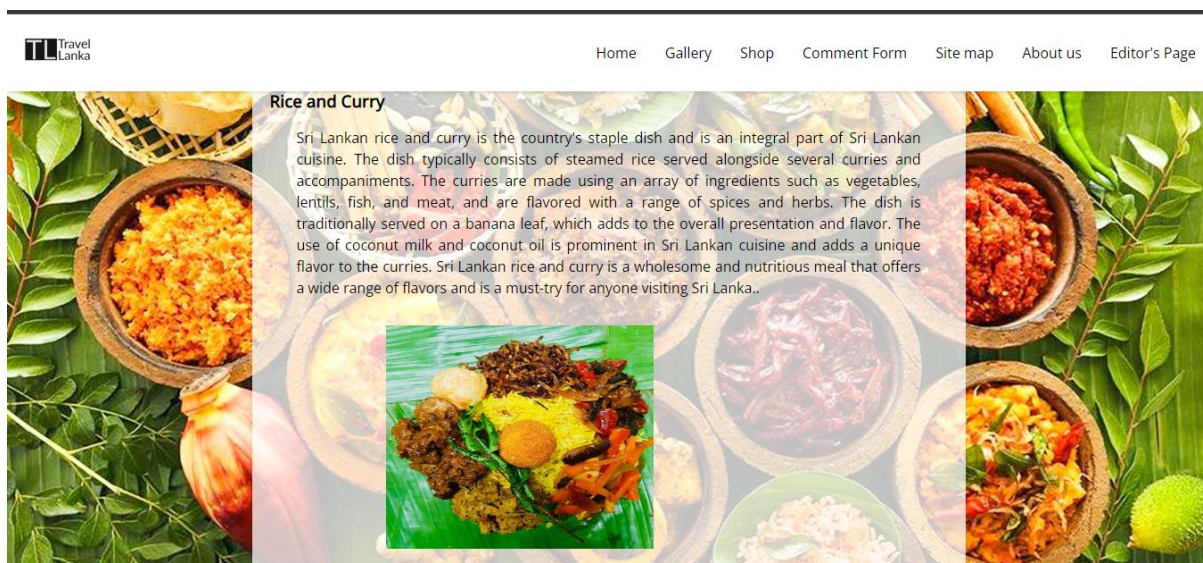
TL Travel Lanka

Home Gallery Shop Comment Form Site map About us Editor's Page

Rice and Curry

Sri Lankan rice and curry is the country's staple dish and is an integral part of Sri Lankan cuisine. The dish typically consists of steamed rice served alongside several curries and accompaniments. The curries are made using an array of ingredients such as vegetables, lentils, fish, and meat, and are flavored with a range of spices and herbs. The dish is traditionally served on a banana leaf, which adds to the overall presentation and flavor. The use of coconut milk and coconut oil is prominent in Sri Lankan cuisine and adds a unique flavor to the curries. Sri Lankan rice and curry is a wholesome and nutritious meal that offers a wide range of flavors and is a must-try for anyone visiting Sri Lanka..